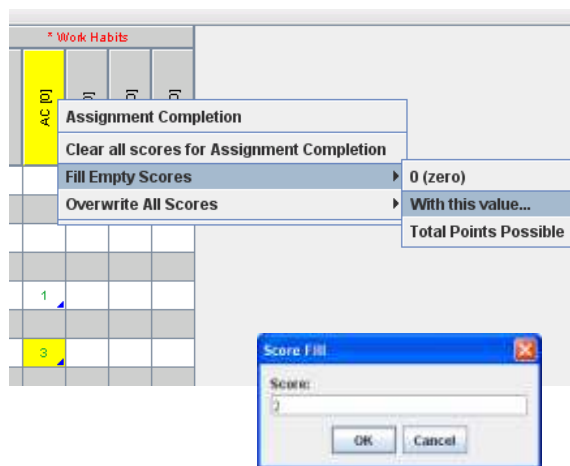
* Work Habits

AC [0]

[0]

[0]

[0]

Assignment Completion

Clear all scores for Assignment Completion

Fill Empty Scores

Overwrite All Scores

0 (zero)

With this value...

Total Points Possible

1

3

Score Fill

Score:

2

OK

Cancel